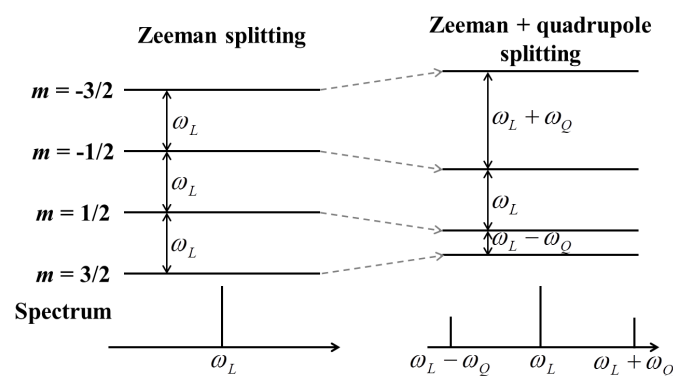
Zeeman splitting

Zeeman + quadrupole splitting

$m$ = -3/2

$m$ = -1/2

$m$ = 1/2

$m$ = 3/2

$\omega_L$

$\omega_L$

$\omega_L$

$\omega_L + \omega_Q$

$\omega_L$

$\omega_L - \omega_Q$

Spectrum

$\omega_L$

$\omega_L - \omega_Q$

$\omega_L$

$\omega_L + \omega_Q$